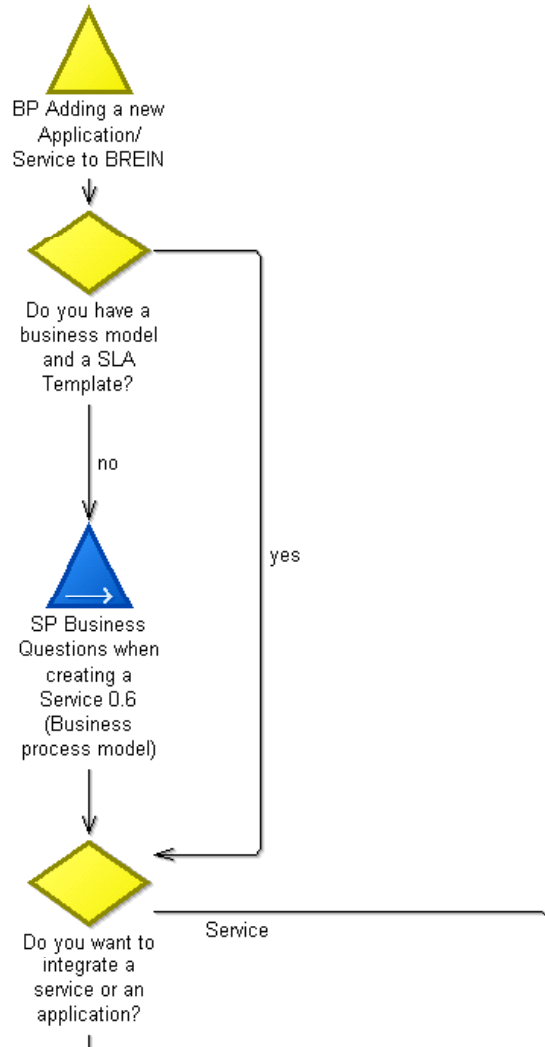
BP Adding a new Application/ Service to BREIN

Do you have a business model and a SLA Template?

no

yes

SP Business Questions when creating a Service 0.6 (Business process model)

Do you want to integrate a service or an application?

Service